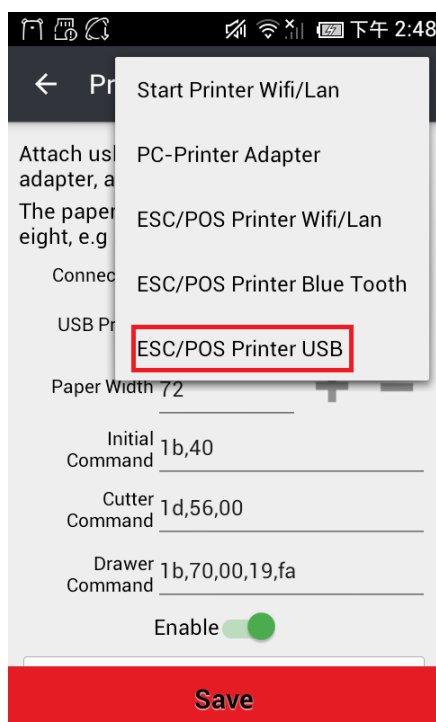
下午 2:48

Pr

Attach usb adapter, a

The paper eight, e.g

Connec

USB Pr

Start Printer Wifi/Lan

PC-Printer Adapter

ESC/POS Printer Wifi/Lan

ESC/POS Printer Blue Tooth

ESC/POS Printer USB

Paper Width 72

Initial Command 1b,40

Cutter Command 1d,56,00

Drawer Command 1b,70,00,19,fa

Enable

Save